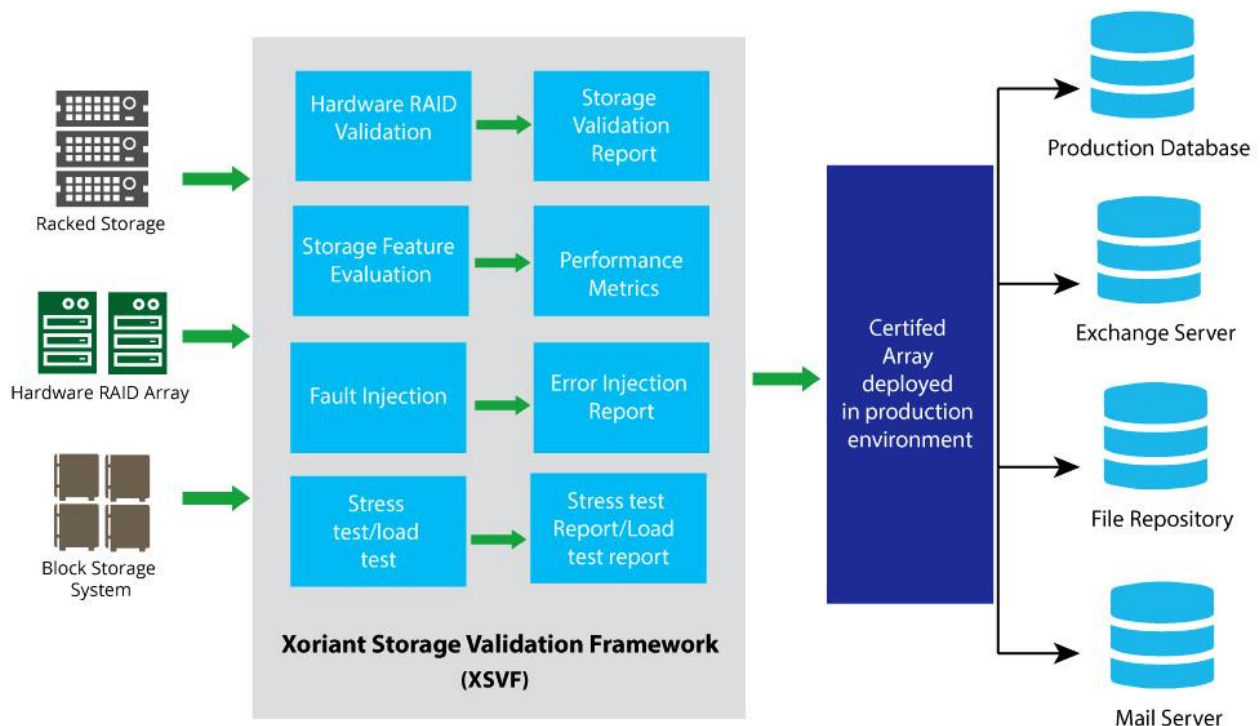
Racked Storage

Hardware RAID Array

Block Storage System

Hardware RAID Validation

Storage Validation Report

Storage Feature Evaluation

Performance Metrics

Fault Injection

Error Injection Report

Stress test/load test

Stress test Report/Load test report

Xoriant Storage Validation Framework (XSVF)

Certifed Array deployed in production environment

Production Database

Exchange Server

File Repository

Mail Server